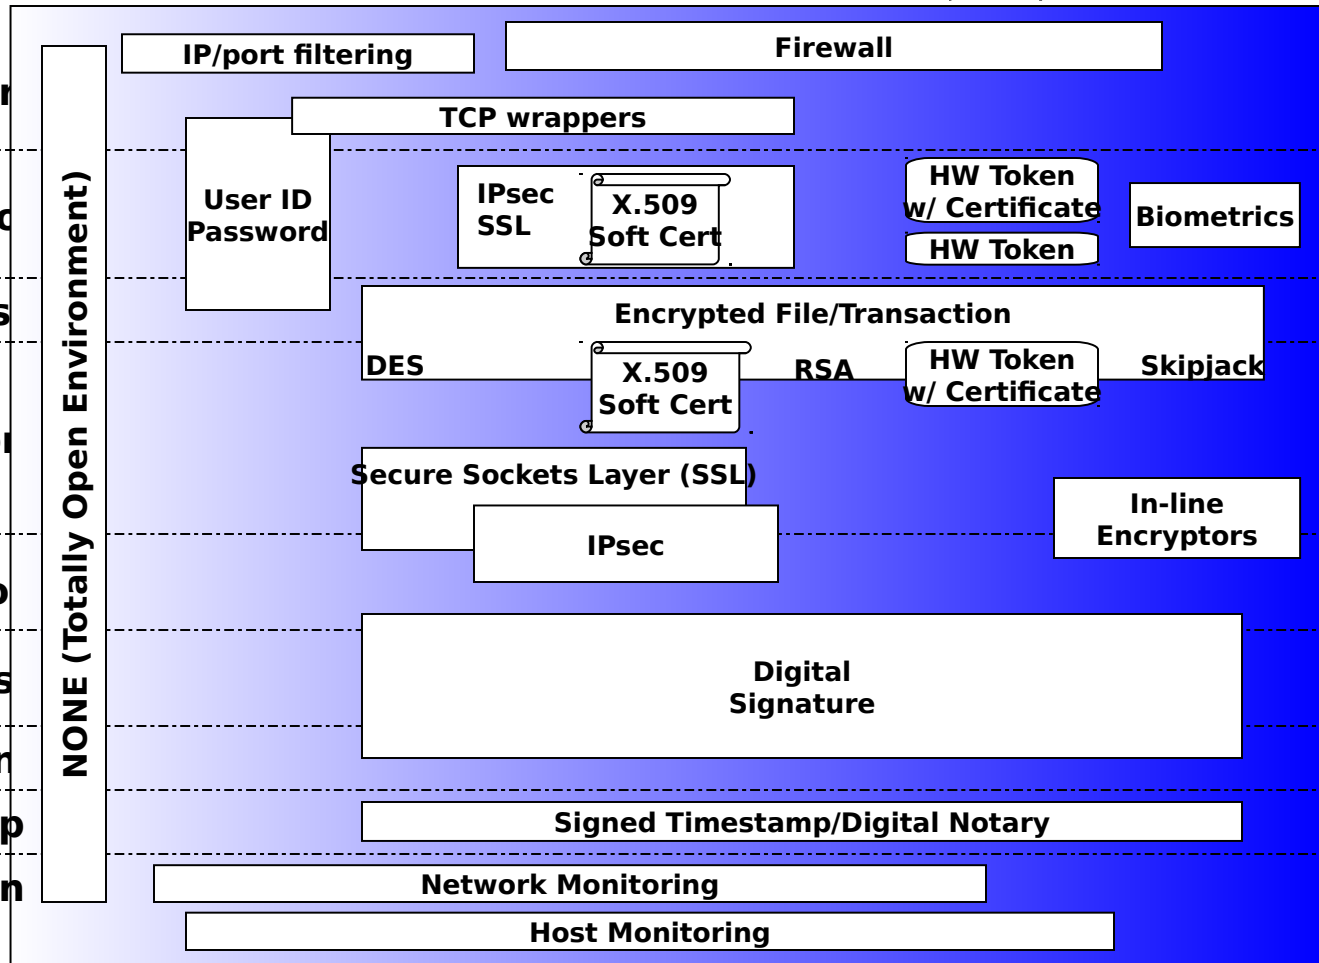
NONE (Totally Open Environment)

IP/port filtering

Firewall

TCP wrappers

User ID Password

IPsec SSL

X.509 Soft Cert

HW Token w/ Certificate

HW Token

Biometrics

Encrypted File/Transaction

DES

X.509 Soft Cert

RSA

HW Token w/ Certificate

Skipjack

Secure Sockets Layer (SSL)

IPsec

In-line Encryptors

Digital Signature

Signed Timestamp/Digital Notary

Network Monitoring

Host Monitoring